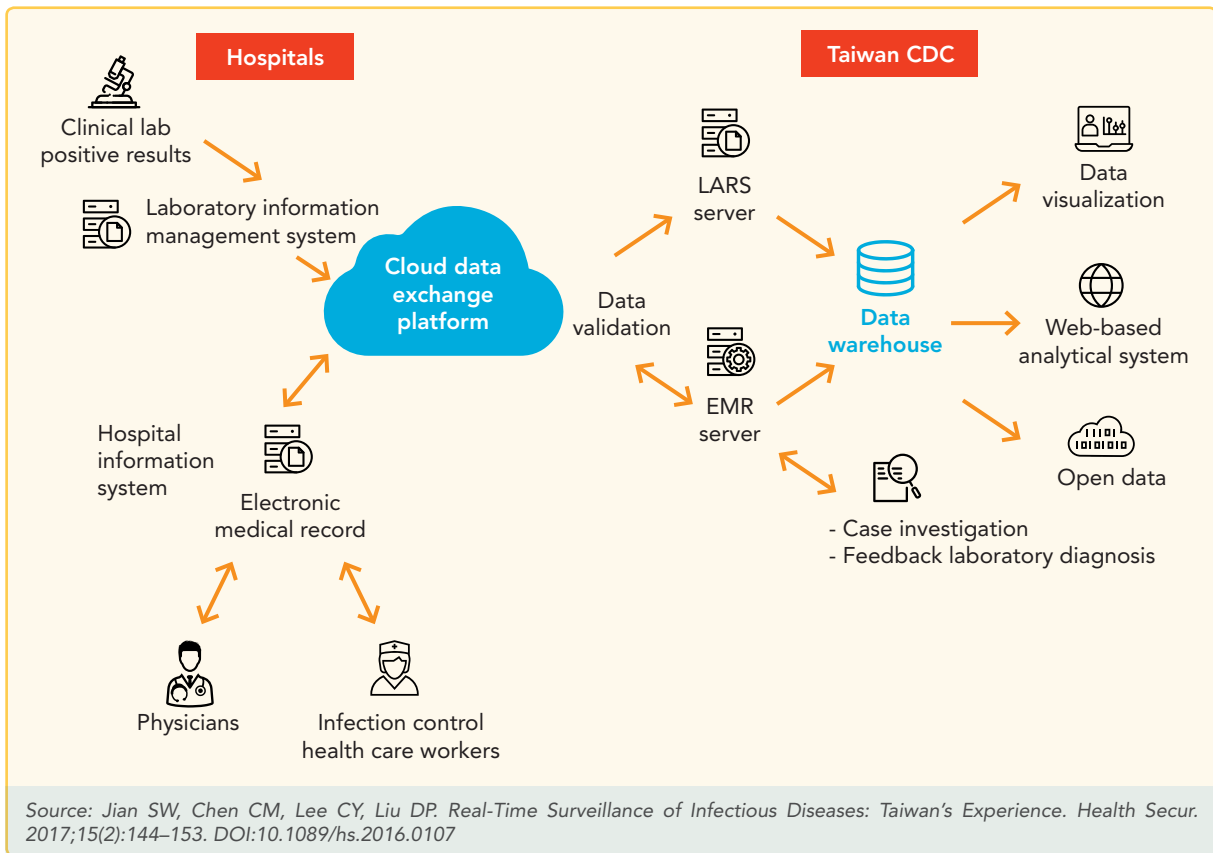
Hospitals

Clinical lab positive results

Laboratory information management system

Cloud data exchange platform

Hospital information system

Electronic medical record

Physicians

Infection control health care workers

Taiwan CDC

Data validation

LARS server

EMR server

Data warehouse

Data visualization

Web-based analytical system

Open data

- Case investigation
- Feedback laboratory diagnosis

Source: Jian SW, Chen CM, Lee CY, Liu DP. Real-Time Surveillance of Infectious Diseases: Taiwan's Experience. Health Secur. 2017;15(2):144–153. DOI:10.1089/hs.2016.0107